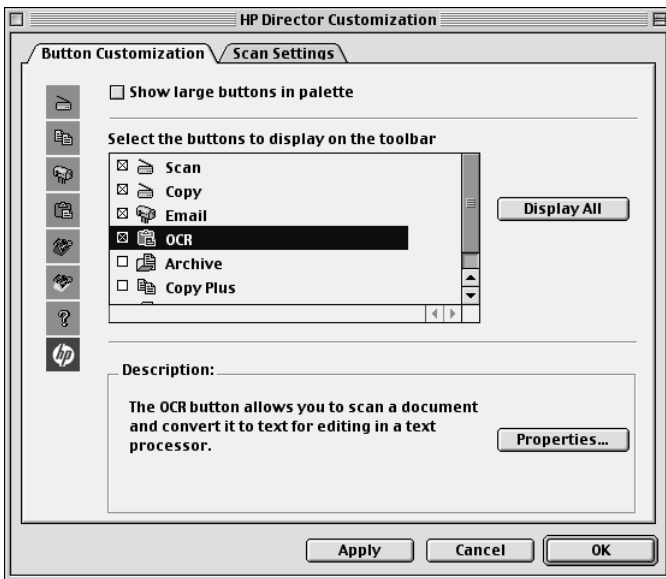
HP Director Customization

Button Customization
Scan Settings

Show large buttons in palette

Select the buttons to display on the toolbar

☒ Scan
☒ Copy
☒ Email
☒ OCR
☐ Archive
☐ Copy Plus

Display All

Description:

The OCR button allows you to scan a document and convert it to text for editing in a text processor.

Properties...

Apply
Cancel
OK